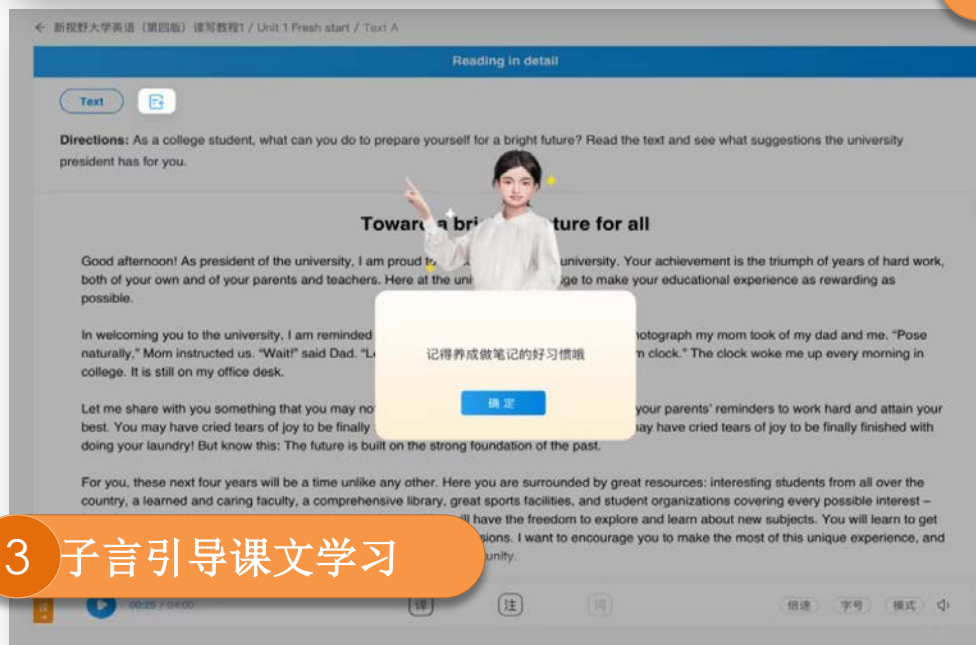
← 新视野大学英语（第四版）读写教程1 / Unit 1 Fresh start / Text A

Reading in detail

Text

Directions: As a college student, what can you do to prepare yourself for a bright future? Read the text and see what suggestions the university president has for you.

Towar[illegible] bri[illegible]ture for all

Good afternoon! As president of the university, I am proud t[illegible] university. Your achievement is the triumph of years of hard work, both of your own and of your parents and teachers. Here at the uni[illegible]ge to make your educational experience as rewarding as possible.

In welcoming you to the university, I am reminded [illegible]hotograph my mom took of my dad and me. "Pose naturally," Mom instructed us. "Wait!" said Dad. "L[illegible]m clock." The clock woke me up every morning in college. It is still on my office desk.

记得养成做笔记的好习惯哦

确 定

Let me share with you something that you may no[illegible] your parents' reminders to work hard and attain your best. You may have cried tears of joy to be finally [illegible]ay have cried tears of joy to be finally finished with doing your laundry! But know this: The future is built on the strong foundation of the past.

For you, these next four years will be a time unlike any other. Here you are surrounded by great resources: interesting students from all over the country, a learned and caring faculty, a comprehensive library, great sports facilities, and student organizations covering every possible interest – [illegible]ill have the freedom to explore and learn about new subjects. You will learn to get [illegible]sions. I want to encourage you to make the most of this unique experience, and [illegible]unity.

3 子言引导课文学习

00:25 / 04:00 译 注 词 倍速 字号 模式